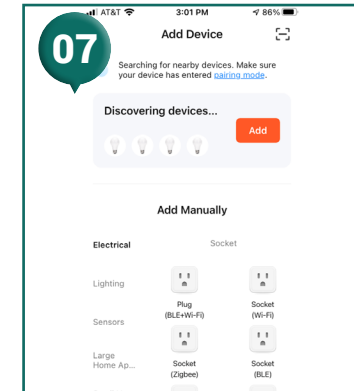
AT&T 3:01 PM 86%

07

Add Device

Searching for nearby devices. Make sure your device has entered pairing mode.

Discovering devices...

Add

Add Manually

Electrical

Socket

Lighting

Plug (BLE+Wi-Fi)

Socket (Wi-Fi)

Sensors

Large Home Ap...

Socket (Zigbee)

Socket (BLE)